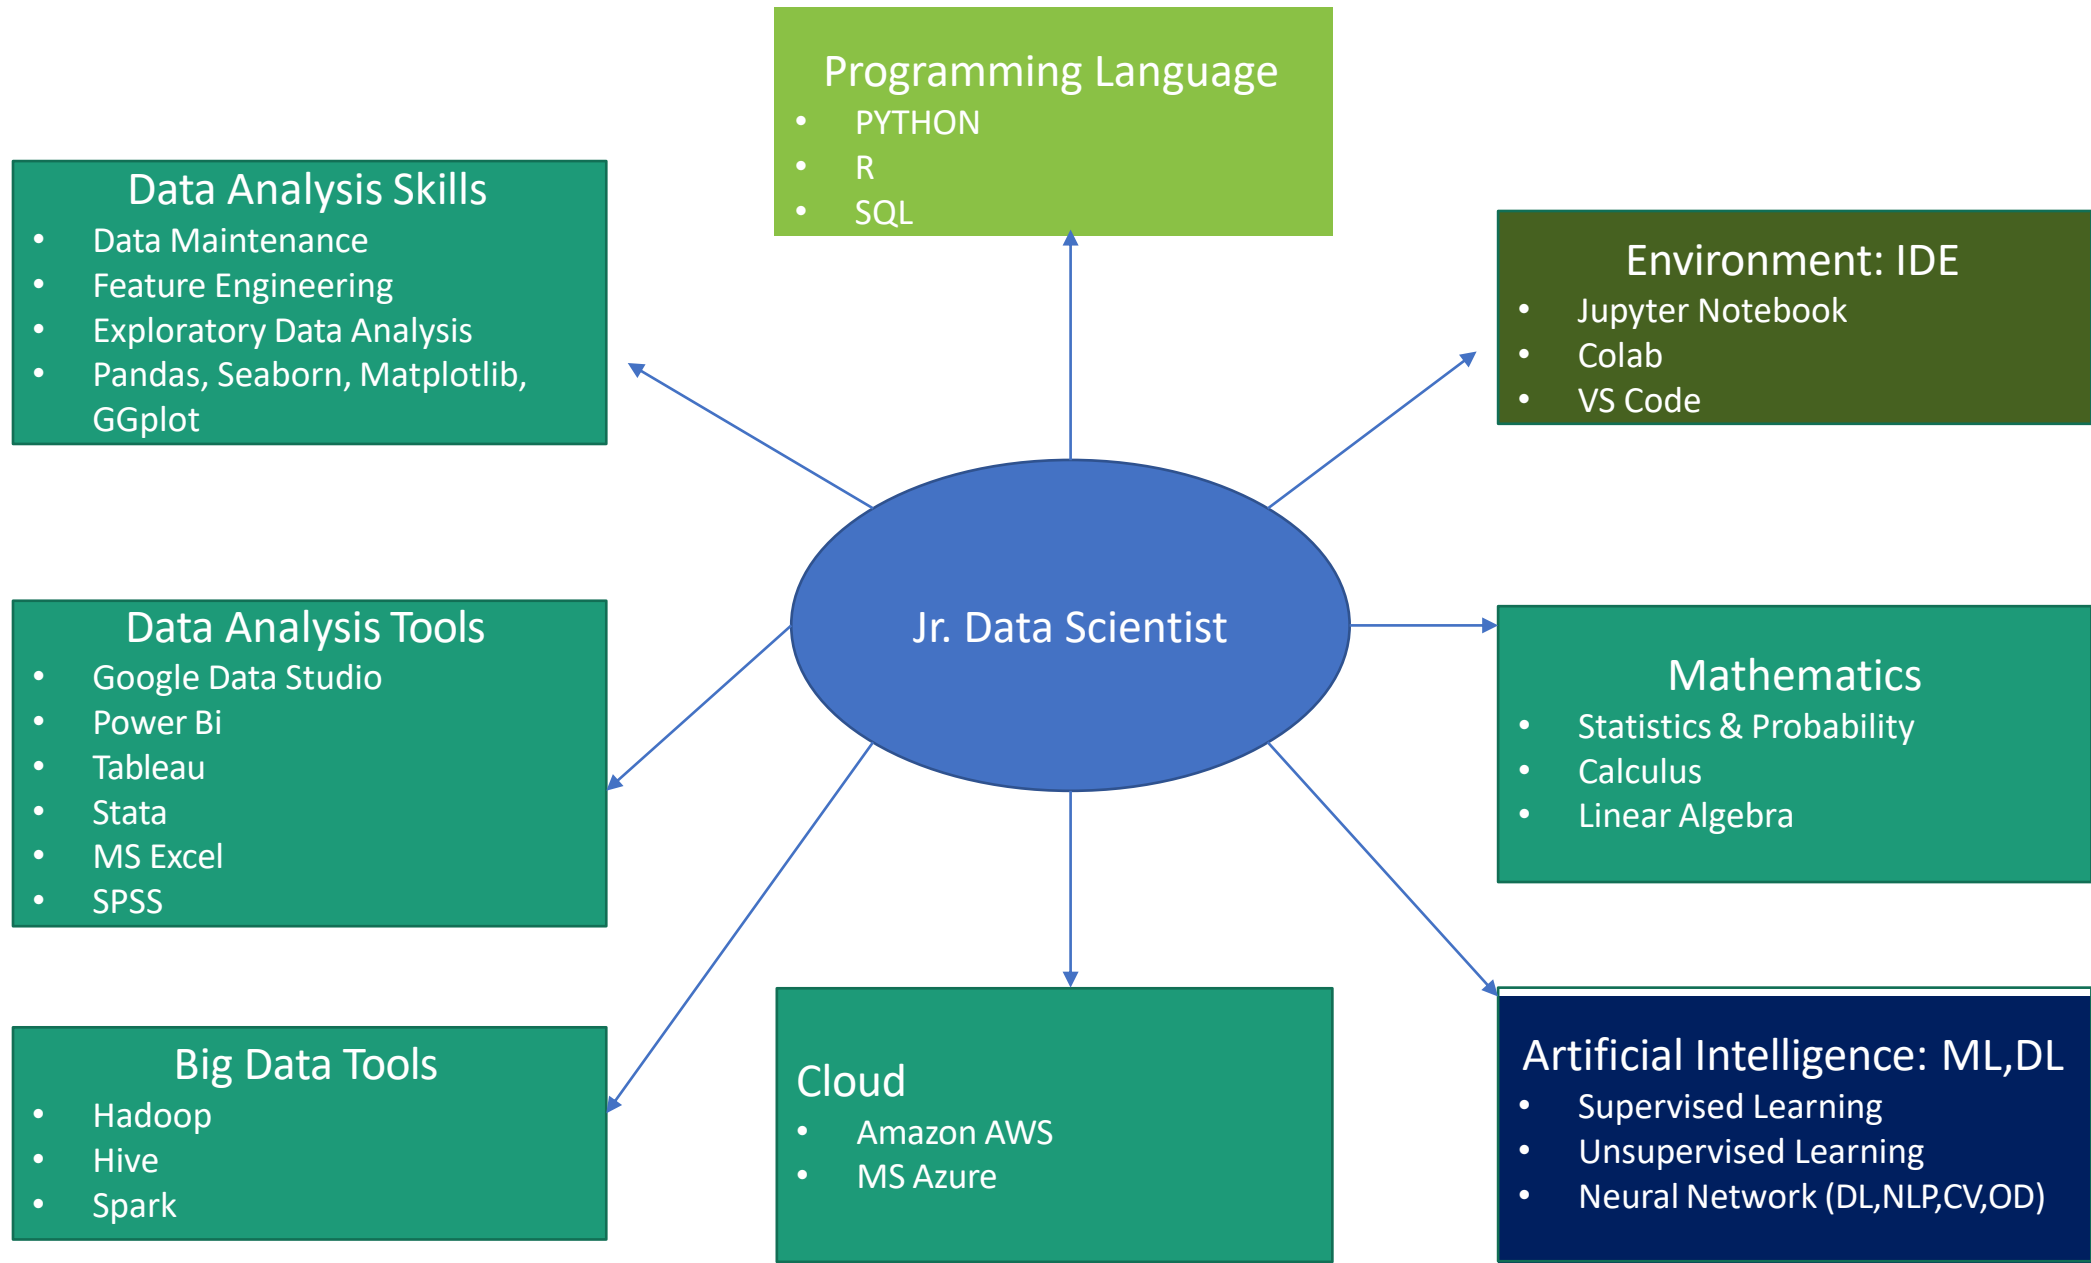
Programming Language
- PYTHON
- R
- SQL

Data Analysis Skills
- Data Maintenance
- Feature Engineering
- Exploratory Data Analysis
- Pandas, Seaborn, Matplotlib, GGplot

Environment: IDE
- Jupyter Notebook
- Colab
- VS Code

Jr. Data Scientist

Data Analysis Tools
- Google Data Studio
- Power Bi
- Tableau
- Stata
- MS Excel
- SPSS

Mathematics
- Statistics & Probability
- Calculus
- Linear Algebra

Big Data Tools
- Hadoop
- Hive
- Spark

Cloud
- Amazon AWS
- MS Azure

Artificial Intelligence: ML,DL
- Supervised Learning
- Unsupervised Learning
- Neural Network (DL,NLP,CV,OD)